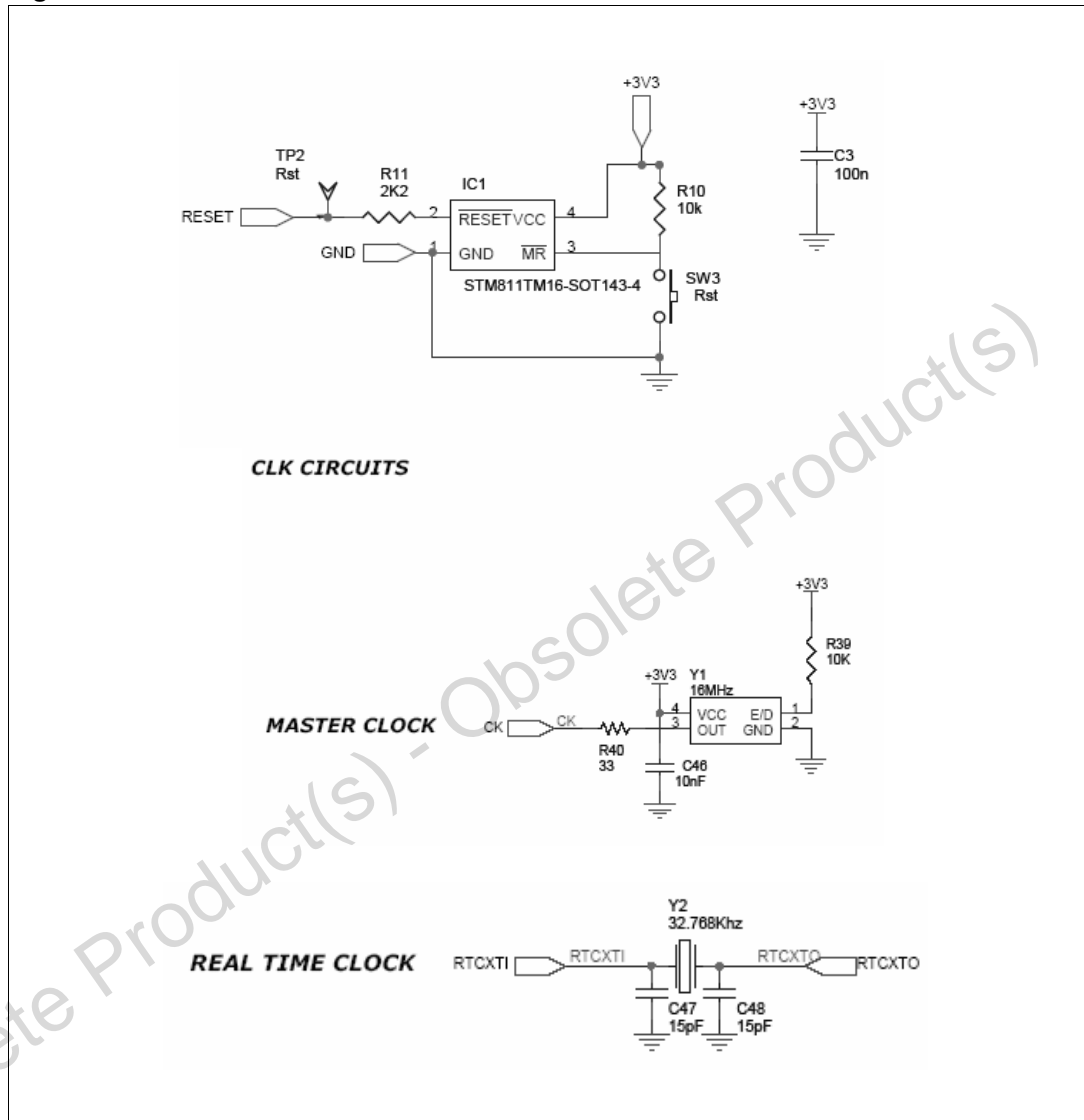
+3V3

+3V3

TP2
Rst

R11
2K2

IC1

RESET

$\overline{RESET}$ VCC

4

R10
10k

C3
100n

2

GND

1

GND $\overline{MR}$

3

STM811TM16-SOT143-4

SW3
Rst

CLK CIRCUITS

+3V3

R39
10K

+3V3

Y1
16MHz

4

VCC E/D

1

MASTER CLOCK

CK

CK

3

OUT GND

2

R40
33

C46
10nF

Y2
32.768Khz

REAL TIME CLOCK

RTCXTI

RTCXTI

RTCXTO

RTCXTO

C47
15pF

C48
15pF

Obsolete Product(s) - Obsolete Product(s)